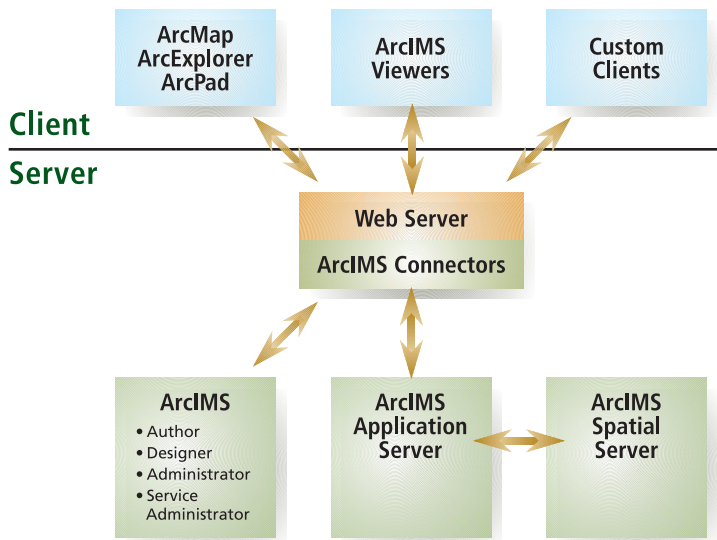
ArcMap
ArcExplorer
ArcPad

ArcIMS
Viewers

Custom
Clients

Client

Server

Web Server

ArcIMS Connectors

ArcIMS
• Author
• Designer
• Administrator
• Service Administrator

ArcIMS
Application
Server

ArcIMS
Spatial
Server